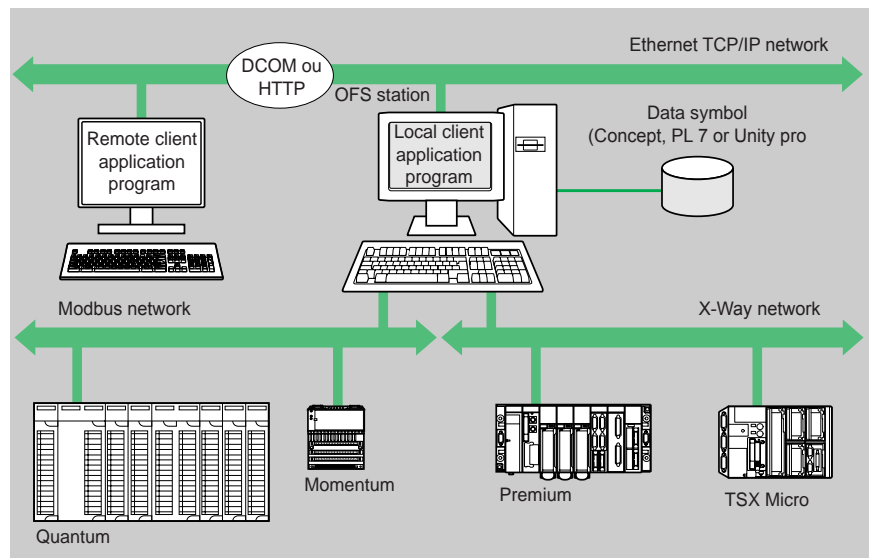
DCOM ou HTTP

Ethernet TCP/IP network

OFS station

Remote client application program

Local client application program

Data symbol (Concept, PL 7 or Unity pro

Modbus network

X-Way network

Momentum

Premium

TSX Micro

Quantum